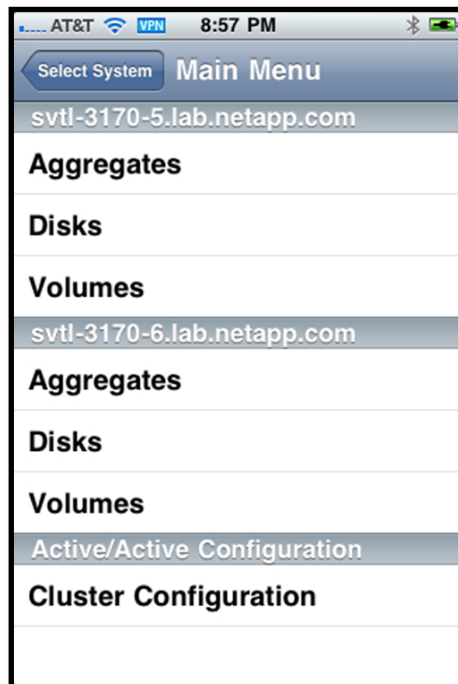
AT&T VPN 8:57 PM

Select System Main Menu

svtl-3170-5.lab.netapp.com

Aggregates

Disks

Volumes

svtl-3170-6.lab.netapp.com

Aggregates

Disks

Volumes

Active/Active Configuration

Cluster Configuration